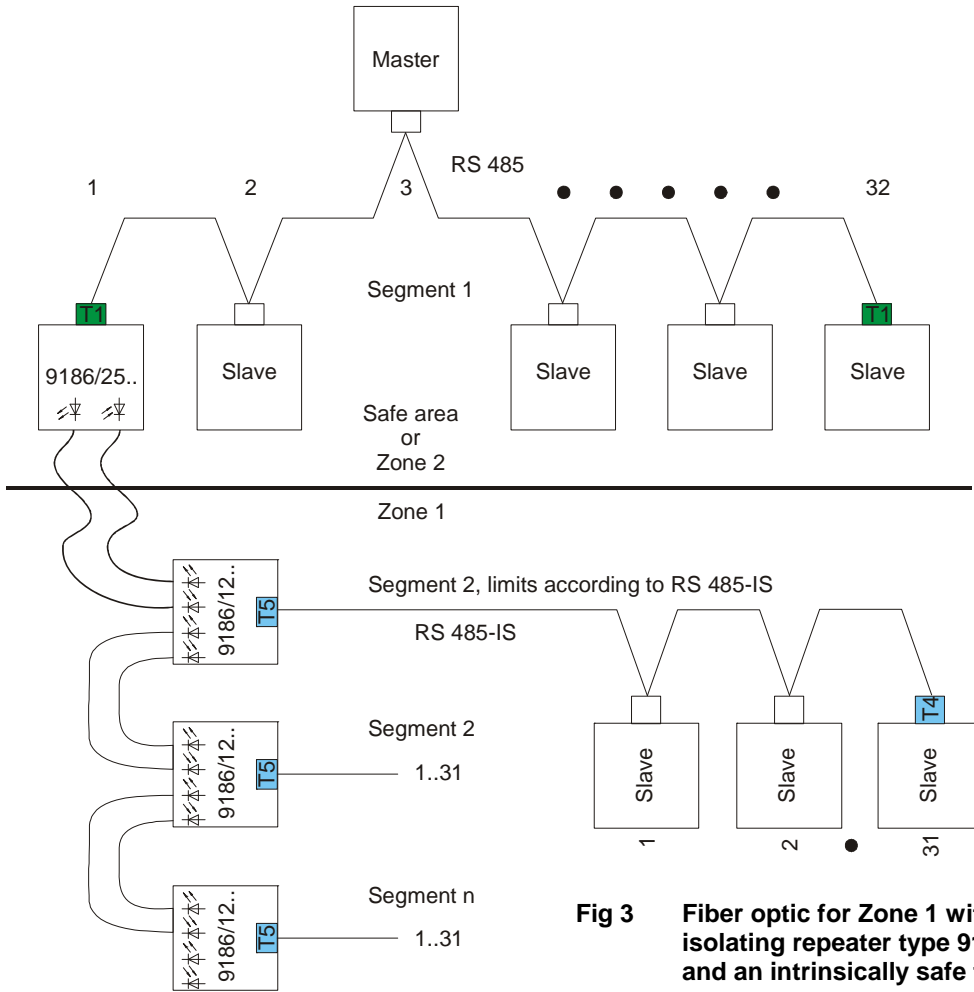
Master

RS 485

1 2 3 32

Segment 1

T1

9186/25..

Slave

Slave

Slave

T1

Slave

Safe area
or
Zone 2

Zone 1

9186/12..

T5

Segment 2, limits according to RS 485-IS

RS 485-IS

Segment 2

9186/12..

T5

1..31

Slave

Slave

T4

Slave

1 2 31

Segment n

9186/12..

T5

1..31

Fig 3 Fiber optic for Zone 1 wi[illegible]
isolating repeater type 91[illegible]
and an intrinsically safe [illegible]